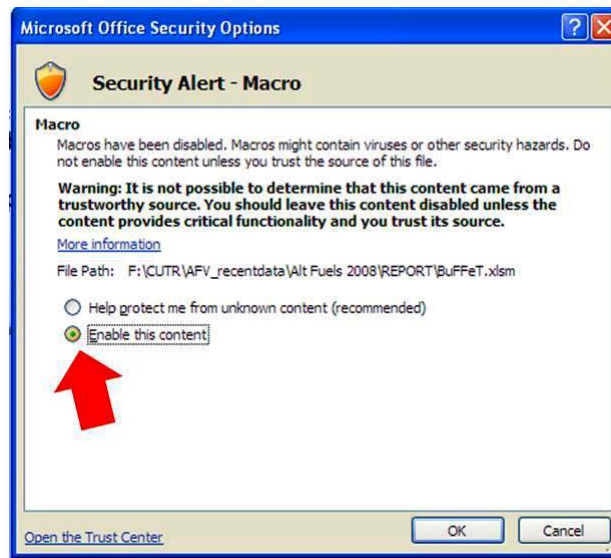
Microsoft Office Security Options

?

Security Alert - Macro

Macro

Macros have been disabled. Macros might contain viruses or other security hazards. Do not enable this content unless you trust the source of this file.

Warning: It is not possible to determine that this content came from a trustworthy source. You should leave this content disabled unless the content provides critical functionality and you trust its source.

More information

File Path: F:\CUTR\AFV_recentdata\Alt Fuels 2008\REPORT\BuFFeT.xlsm

Help protect me from unknown content (recommended)

Enable this content

Open the Trust Center

OK

Cancel